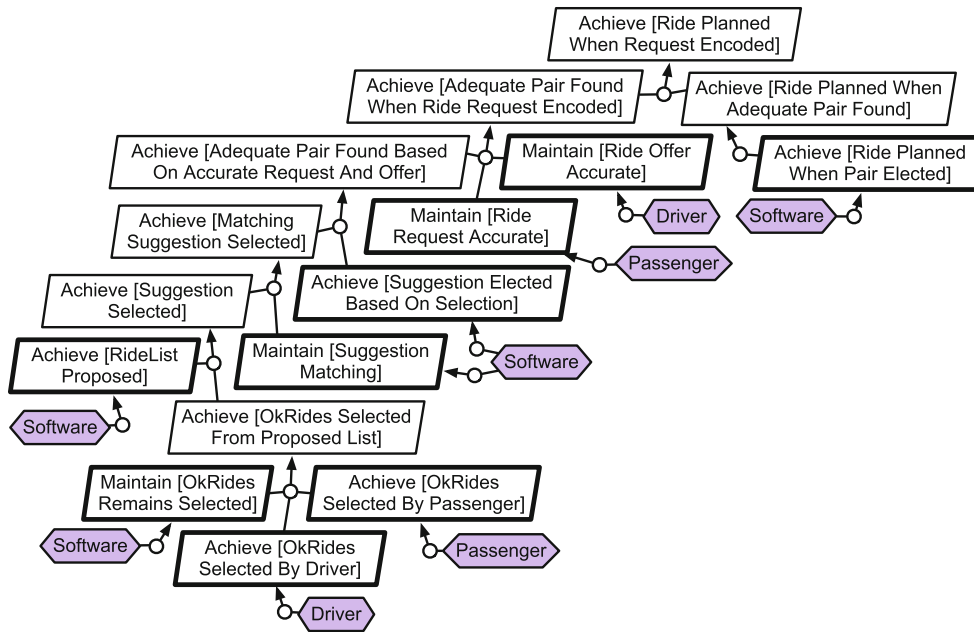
Achieve [Ride Planned When Request Encoded]

Achieve [Adequate Pair Found When Ride Request Encoded]

Achieve [Ride Planned When Adequate Pair Found]

Achieve [Adequate Pair Found Based On Accurate Request And Offer]

Maintain [Ride Offer Accurate]

Achieve [Ride Planned When Pair Elected]

Driver

Software

Achieve [Matching Suggestion Selected]

Maintain [Ride Request Accurate]

Passenger

Achieve [Suggestion Selected]

Achieve [Suggestion Elected Based On Selection]

Achieve [RideList Proposed]

Maintain [Suggestion Matching]

Software

Software

Achieve [OkRides Selected From Proposed List]

Maintain [OkRides Remains Selected]

Achieve [OkRides Selected By Passenger]

Software

Achieve [OkRides Selected By Driver]

Passenger

Driver